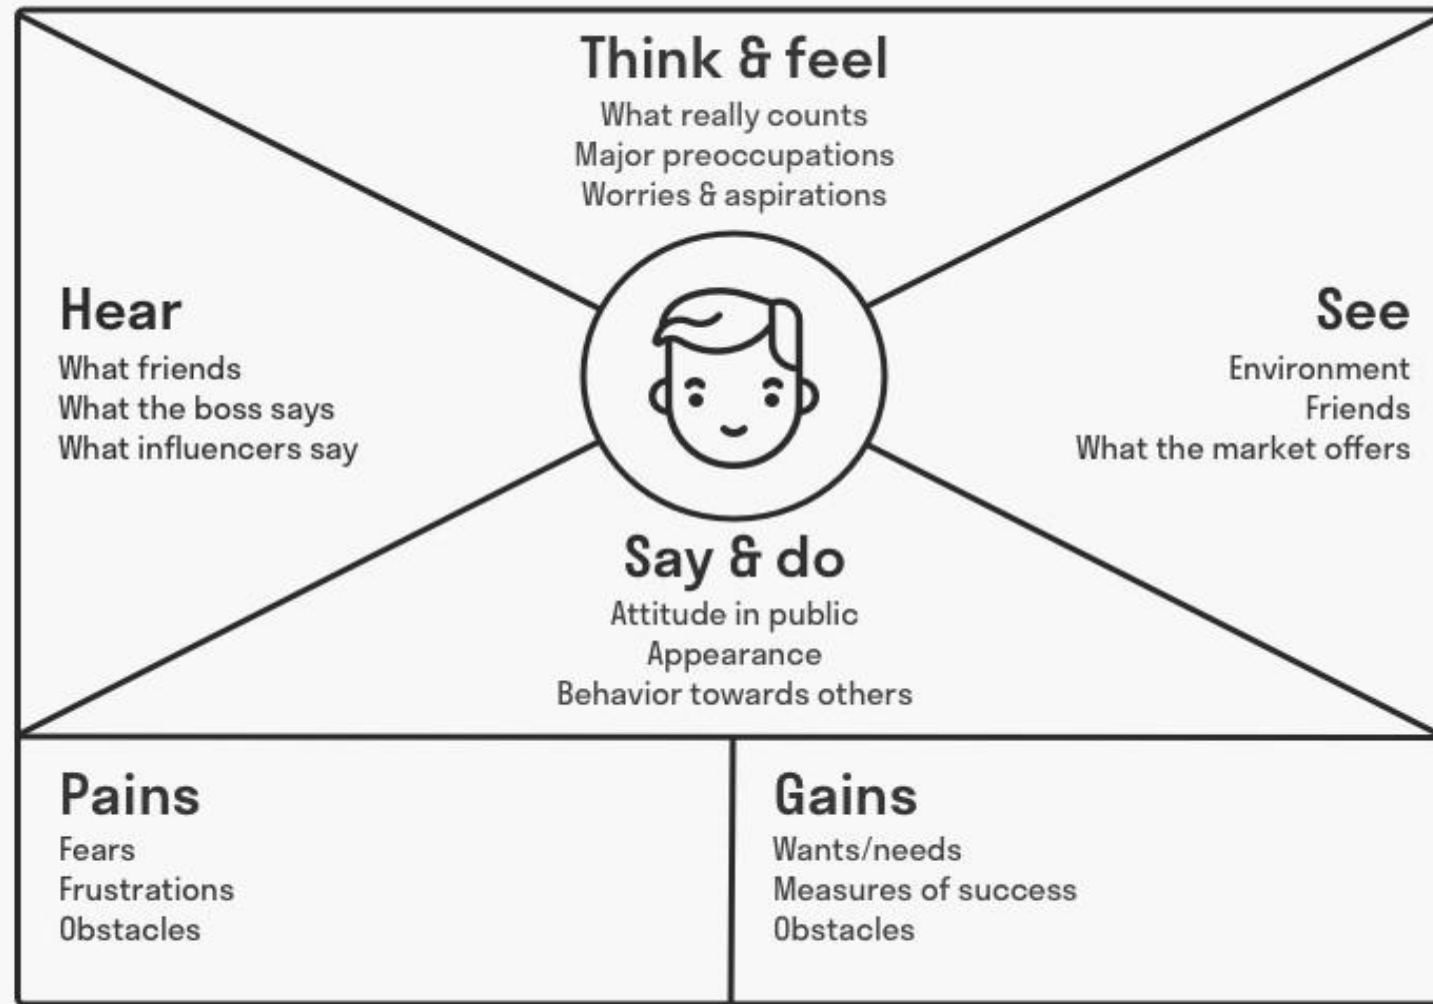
Think & feel
What really counts
Major preoccupations
Worries & aspirations

Hear
What friends
What the boss says
What influencers say

See
Environment
Friends
What the market offers

Say & do
Attitude in public
Appearance
Behavior towards others

Pains
Fears
Frustrations
Obstacles

Gains
Wants/needs
Measures of success
Obstacles